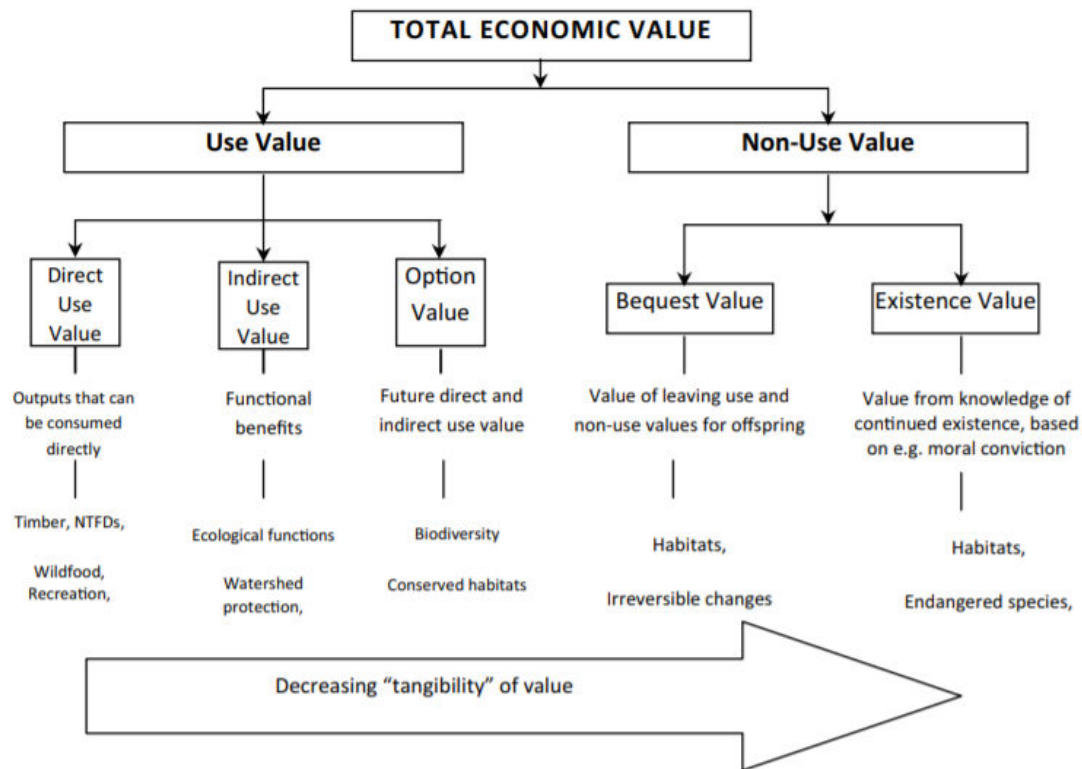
TOTAL ECONOMIC VALUE

Use Value

Non-Use Value

Direct Use Value

Outputs that can be consumed directly

Timber, NTFDs,

Wildfood, Recreation,

Indirect Use Value

Functional benefits

Ecological functions

Watershed protection,

Option Value

Future direct and indirect use value

Biodiversity

Conserved habitats

Bequest Value

Value of leaving use and non-use values for offspring

Habitats,

Irreversible changes

Existence Value

Value from knowledge of continued existence, based on e.g. moral conviction

Habitats,

Endangered species,

Decreasing "tangibility" of value